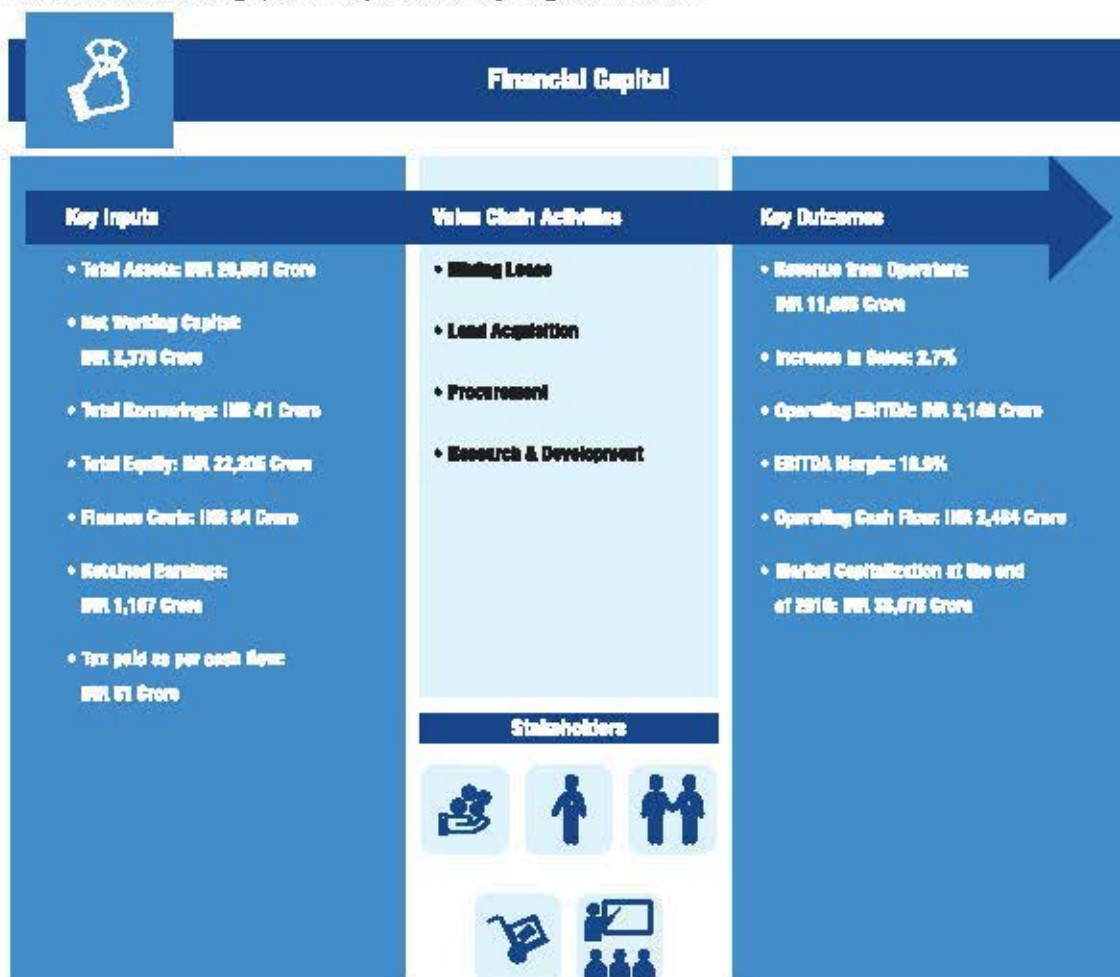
Financial Capital

Key Inputs

• Total Assets: INR 28,891 Crore

• Net Working Capital: INR 2,378 Crore

• Total Borrowings: INR 41 Crore

• Total Equity: INR 22,205 Crore

• Finance Costs: INR 84 Crore

• Retained Earnings: INR 1,167 Crore

• Tax paid as per cash flow: INR 81 Crore

Value Chain Activities

• Mining Lease

• Land Acquisition

• Procurement

• Research & Development

Stakeholders

Key Outcomes

• Revenue from Operations: INR 11,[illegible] Crore

• Increase in Sales: 2.7%

• Operating EBITDA: INR 2,148 Crore

• EBITDA Margin: 18.9%

• Operating Cash Flow: INR 2,484 Crore

• Market Capitalization at the end of 2018: INR 38,878 Crore